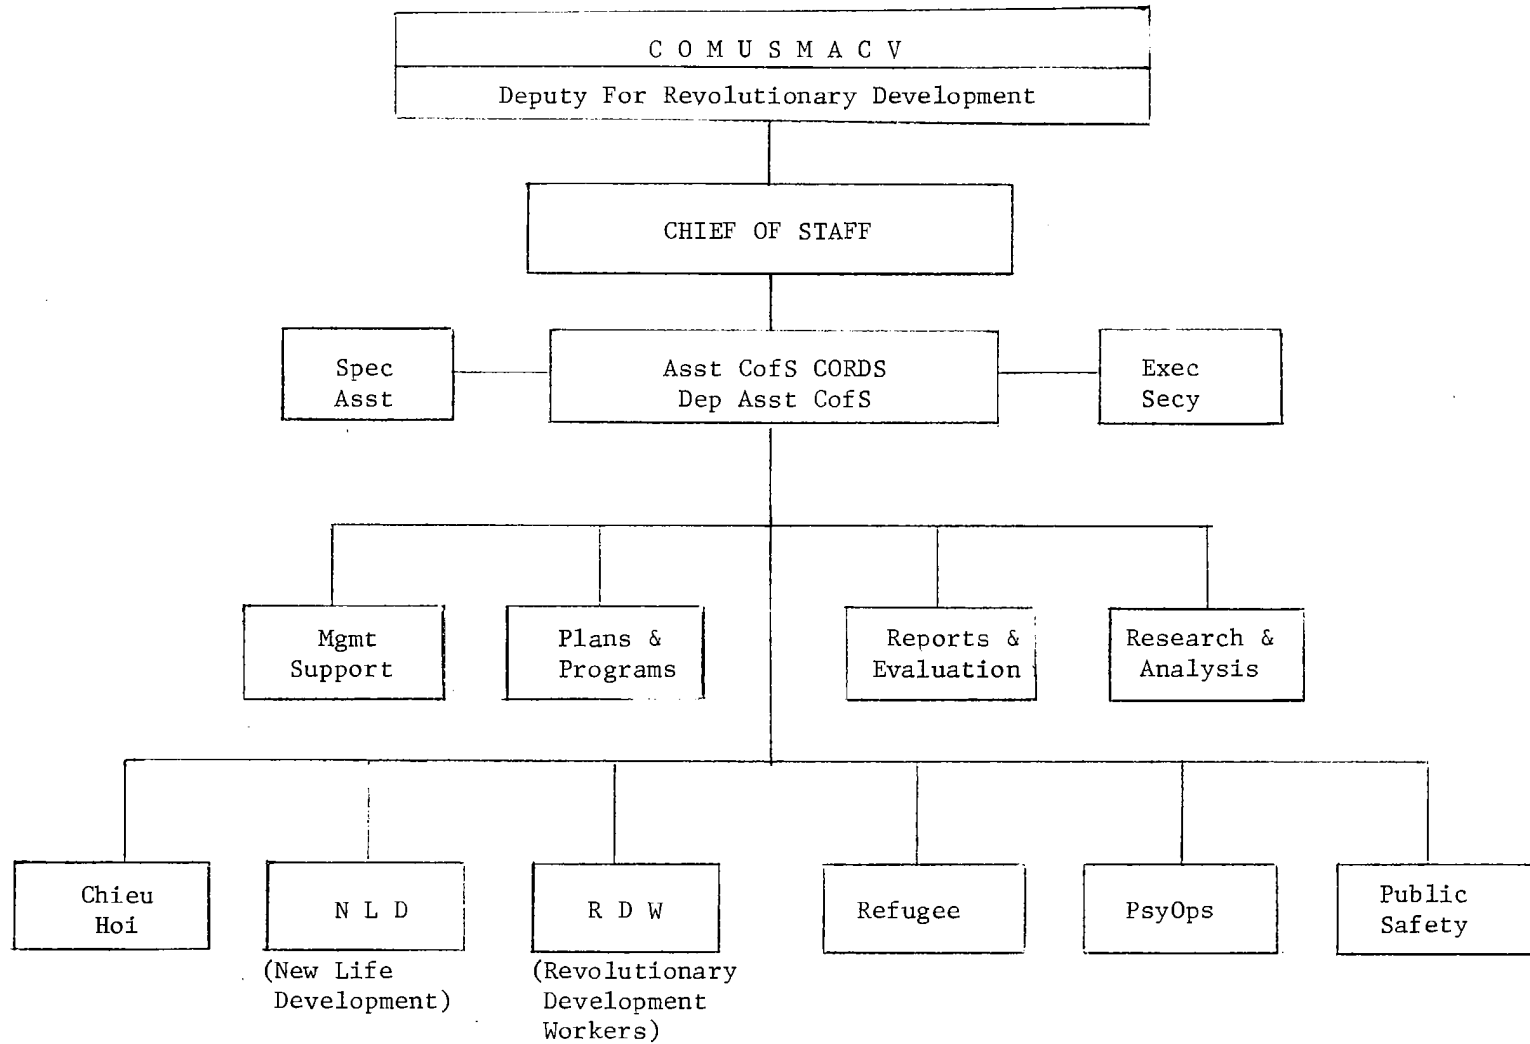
C O M U S M A C V
Deputy For Revolutionary Development

CHIEF OF STAFF

Spec Asst

Asst CofS CORDS
Dep Asst CofS

Exec Secy

Mgmt Support

Plans & Programs

Reports & Evaluation

Research & Analysis

Chieu Hoi

N L D
(New Life Development)

R D W
(Revolutionary Development Workers)

Refugee

PsyOps

Public Safety